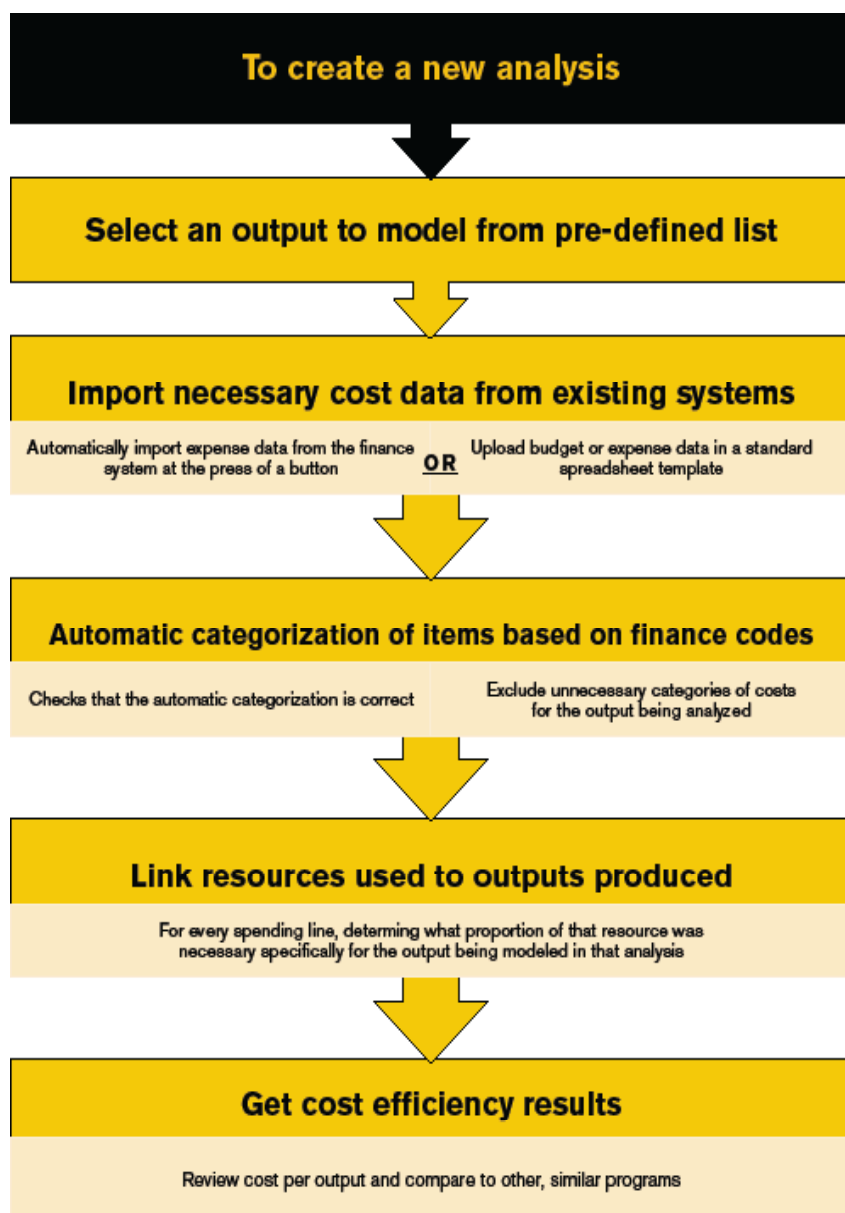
To create a new analysis

Select an output to model from pre-defined list

Import necessary cost data from existing systems

Automatically import expense data from the finance system at the press of a button

OR

Upload budget or expense data in a standard spreadsheet template

Automatic categorization of items based on finance codes

Checks that the automatic categorization is correct

Exclude unnecessary categories of costs for the output being analyzed

Link resources used to outputs produced

For every spending line, determing what proportion of that resource was necessary specifically for the output being modeled in that analysis

Get cost efficiency results

Review cost per output and compare to other, similar programs